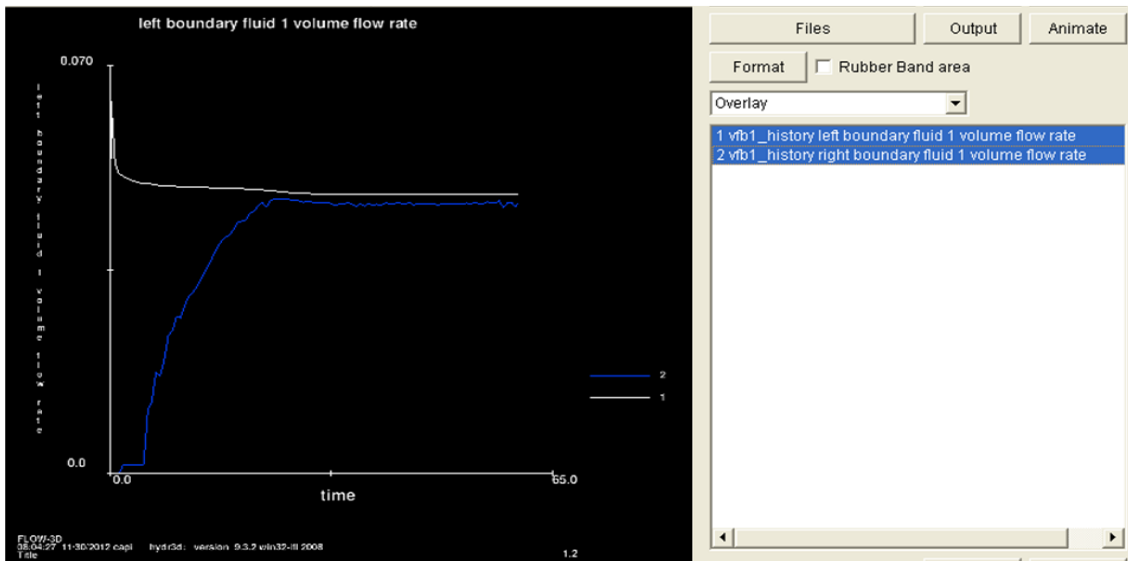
left boundary fluid 1 volume flow rate

0.070

left boundary fluid 1 volume flow rate

0.0

0.0

65.0

time

2

1

FLOW-3D
08:04:27 11-30/2012 capl hydr3d: version 9.3.2 win32-ifl 2008
Title

1.2

Files
Output
Animate
Format
Rubber Band area
Overlay
1 vfb1_history left boundary fluid 1 volume flow rate
2 vfb1_history right boundary fluid 1 volume flow rate